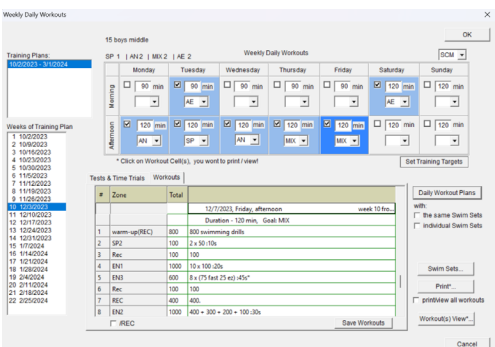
Weekly Daily Workouts

OK

15 boys middle

Training Plans:
10/2/2023 - 3/1/2024

SP 1 | AN 2 | MIX 2 | AE 2

Weekly Daily Workouts

SCM

| | Monday | Tuesday | Wednesday | Thursday | Friday | Saturday | Sunday |
|---|---|---|---|---|---|---|---|
| Morning | 90 min | 90 min AE | 90 min | 90 min | 90 min | 120 min AE | 120 min |
| Afternoon | 120 min AN | 120 min SP | 120 min AN | 120 min MIX | 120 min MIX | 120 min | 120 min |

* Click on Workout Cell(s), you want to print / view!

Set Training Targets

Weeks of Training Plan
1 10/2/2023
2 10/9/2023
3 10/16/2023
4 10/23/2023
5 10/30/2023
6 11/5/2023
7 11/12/2023
8 11/19/2023
9 11/26/2023
10 12/3/2023
11 12/10/2023
12 12/17/2023
13 12/24/2023
14 12/31/2023
15 1/7/2024
16 1/14/2024
17 1/21/2024
18 1/28/2024
19 2/4/2024
20 2/11/2024
21 2/18/2024
22 2/25/2024

Tests & Time Trials | Workouts

| # | Zone | Total | |
|---|---|---|---|
| | | | 12/7/2023, Friday, afternoon week 10 fro... |
| | | | Duration - 120 min, Goal: MIX |
| 1 | warm-up(REC) | 800 | 800 swimming drills |
| 2 | SP2 | 100 | 2 x 50 :10s |
| 3 | Rec | 100 | 100 |
| 4 | EN1 | 1000 | 10 x 100 :20s |
| 5 | EN3 | 600 | 8 x (75 fast 25 ez) :45s* |
| 6 | Rec | 100 | 100 |
| 7 | REC | 400 | 400. |
| 8 | EN1 | 1000 | 400 + 300 + 200 + 100 :30s |

/REC

Save Workouts

Daily Workout Plans

with:
the same Swim Sets
individual Swim Sets

Swim Sets...

Print...

print/view all workouts

Workout(s) View...

Cancel